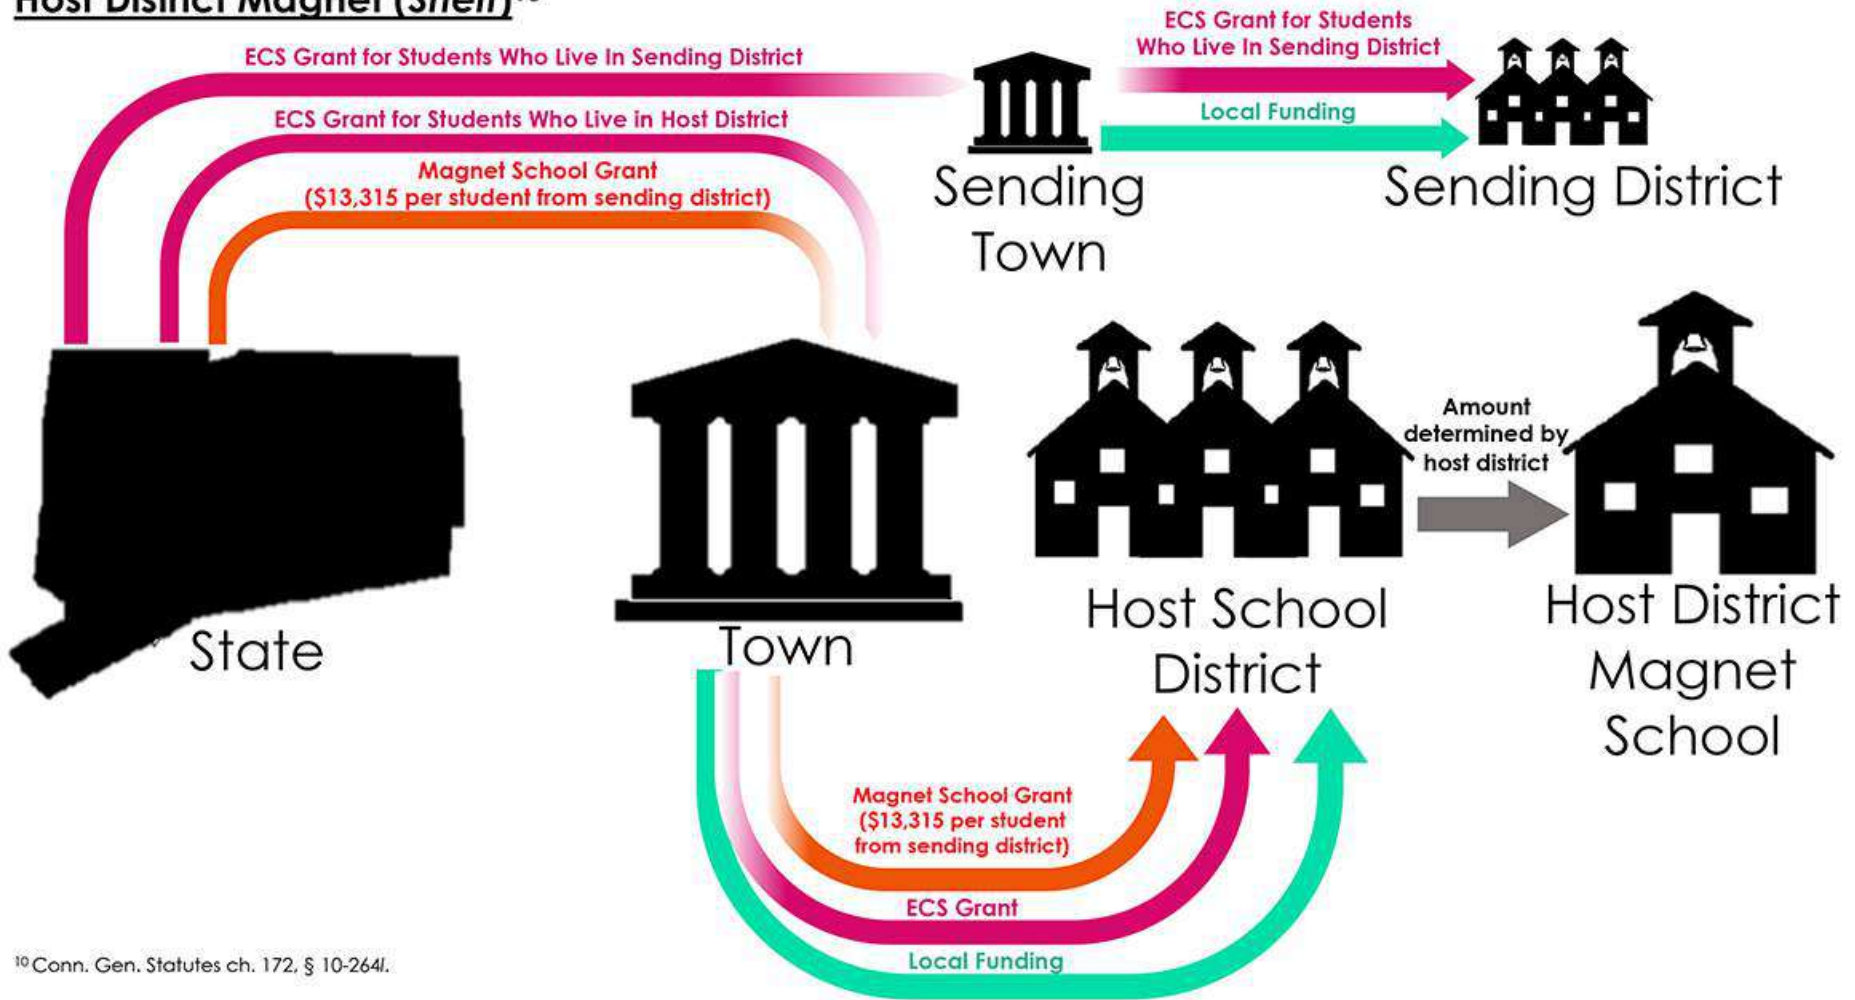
Host District Magnet (Sheff)$^{10}$

ECS Grant for Students Who Live In Sending District

ECS Grant for Students Who Live in Host District

Magnet School Grant ($13,315 per student from sending district)

ECS Grant for Students Who Live In Sending District

Local Funding

Sending Town

Sending District

State

Town

Host School District

Amount determined by host district

Host District Magnet School

Magnet School Grant ($13,315 per student from sending district)

ECS Grant

Local Funding

$^{10}$Conn. Gen. Statutes ch. 172, § 10-264*l*.